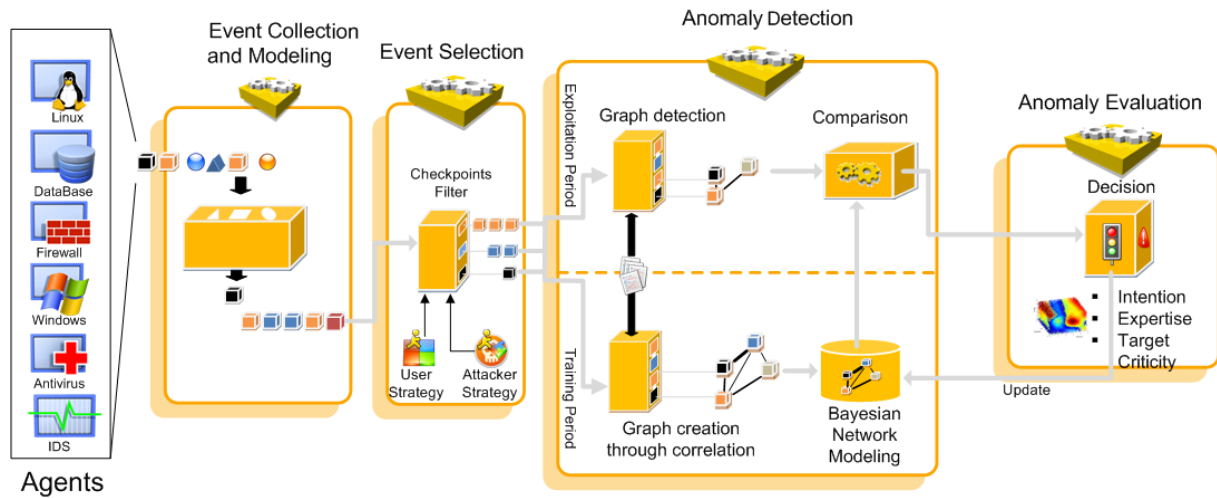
Event Collection and Modeling

Event Selection

Anomaly Detection

Anomaly Evaluation

Linux

DataBase

Firewall

Windows

Antivirus

IDS

Agents

Checkpoints Filter

User Strategy

Attacker Strategy

Exploitation Period

Training Period

Graph detection

Comparison

Graph creation through correlation

Bayesian Network Modeling

Decision

- Intention
- Expertise
- Target Criticity

Update